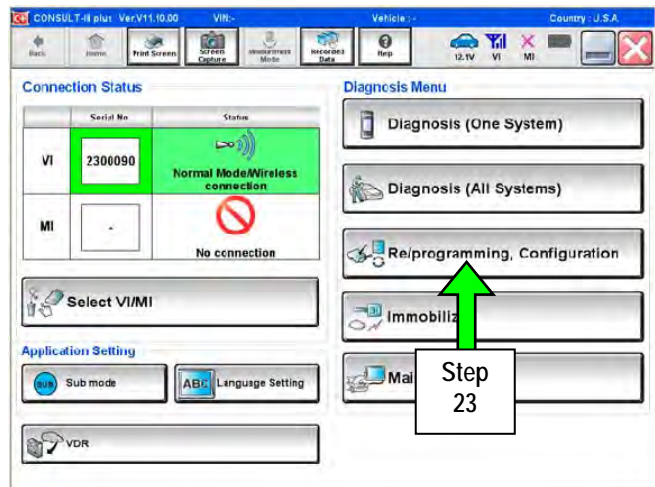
CONSULT-III plus Ver.V11.10.00 VIN:- Vehicle : - Country : U.S.A.

Back Home Print Screen Screen Capture Measurement Mode Recorded Data Help 12.1V VI MI

Connection Status

| | Serial No. | Status |
|---|---|---|
| VI | 2300090 | Normal Mode/Wireless connection |
| MI | - | No connection |

Select VI/MI

Application Setting

SUB Sub mode

ABC Language Setting

VDR

Diagnosis Menu

Diagnosis (One System)

Diagnosis (All Systems)

Re/programming, Configuration

Immobiliz

Mai

Step 23